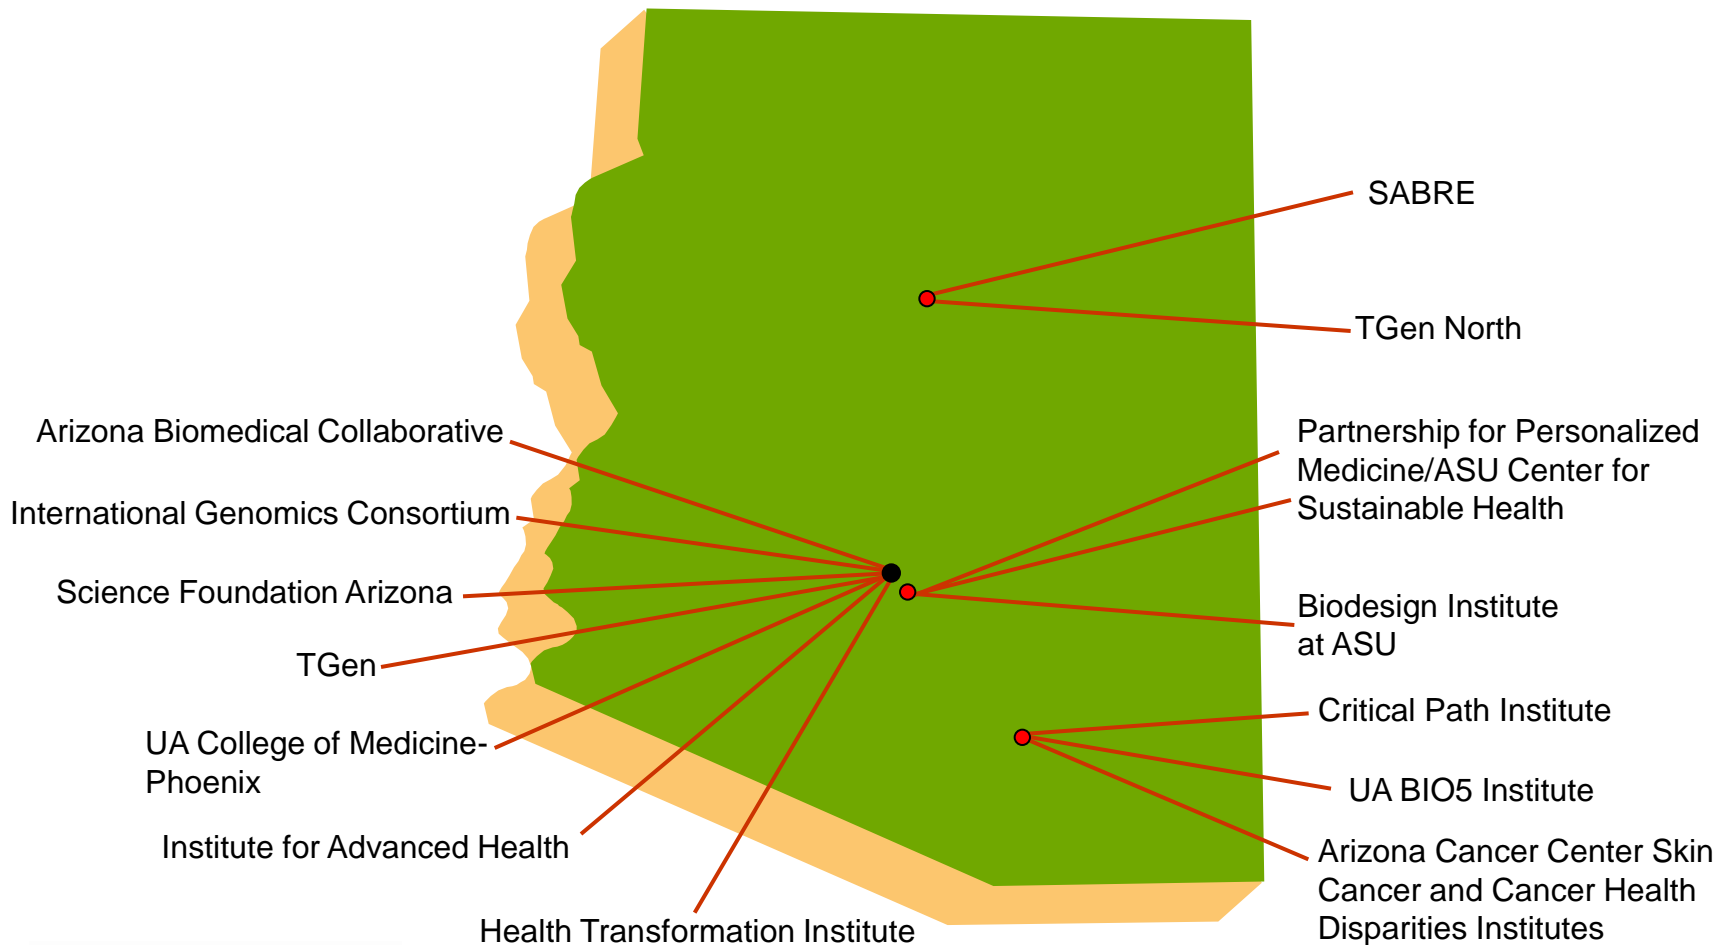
SABRE

TGen North

Arizona Biomedical Collaborative

International Genomics Consortium

Science Foundation Arizona

TGen

UA College of Medicine-Phoenix

Institute for Advanced Health

Health Transformation Institute

Partnership for Personalized Medicine/ASU Center for Sustainable Health

Biodesign Institute at ASU

Critical Path Institute

UA BIO5 Institute

Arizona Cancer Center Skin Cancer and Cancer Health Disparities Institutes